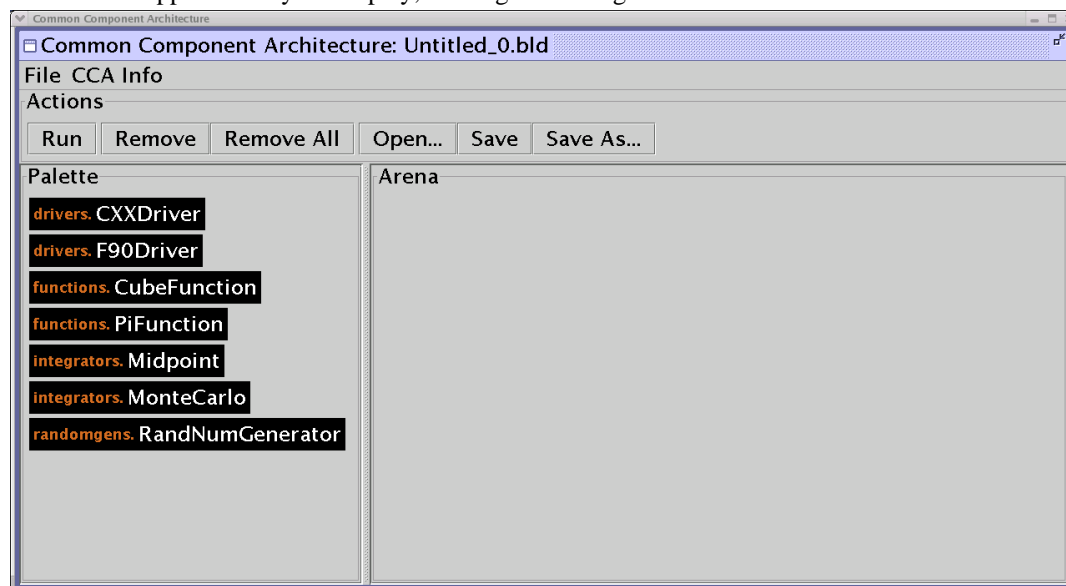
Common Component Architecture

Common Component Architecture: Untitled_0.bld

File CCA Info

Actions

Run | Remove | Remove All | Open... | Save | Save As...

Palette

drivers. CXXDriver

drivers. F90Driver

functions. CubeFunction

functions. PiFunction

integrators. Midpoint

integrators. MonteCarlo

randomgens. RandNumGenerator

Arena